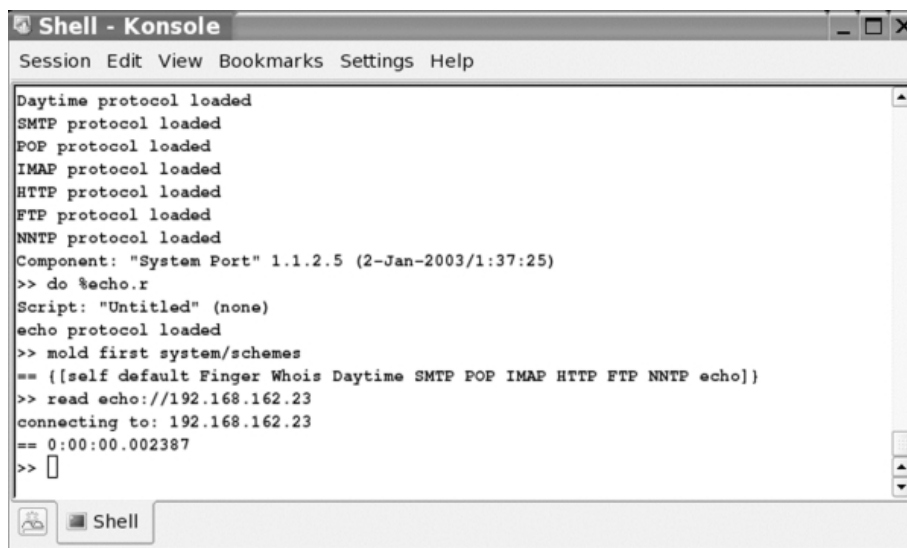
Shell - Konsole

Session Edit View Bookmarks Settings Help

Daytime protocol loaded
SMTP protocol loaded
POP protocol loaded
IMAP protocol loaded
HTTP protocol loaded
FTP protocol loaded
NNTP protocol loaded
Component: "System Port" 1.1.2.5 (2-Jan-2003/1:37:25)
>> do %echo.r
Script: "Untitled" (none)
echo protocol loaded
>> mold first system/schemes
== {[self default Finger Whois Daytime SMTP POP IMAP HTTP FTP NNTP echo]}
>> read echo://192.168.162.23
connecting to: 192.168.162.23
== 0:00:00.002387
>>

Shell